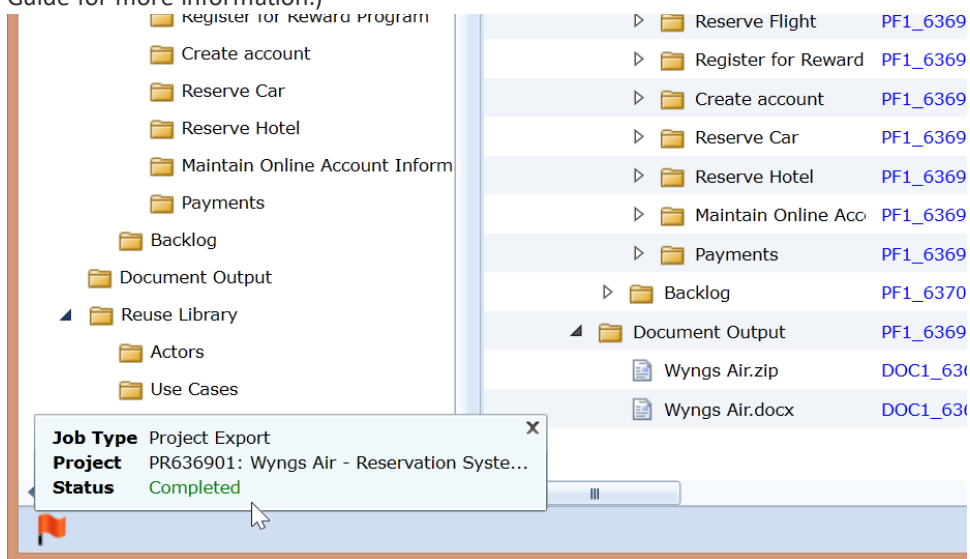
Guide for more information.)

Register for Reward Program
Create account
Reserve Car
Reserve Hotel
Maintain Online Account Inform
Payments
Backlog
Document Output
Reuse Library
Actors
Use Cases

Reserve Flight PF1_6369
Register for Reward PF1_6369
Create account PF1_6369
Reserve Car PF1_6369
Reserve Hotel PF1_6369
Maintain Online Acc PF1_6369
Payments PF1_6369
Backlog PF1_6370
Document Output PF1_6369
Wyngs Air.zip DOC1_63
Wyngs Air.docx DOC1_63

Job Type Project Export
Project PR636901: Wyngs Air - Reservation Syste...
Status Completed